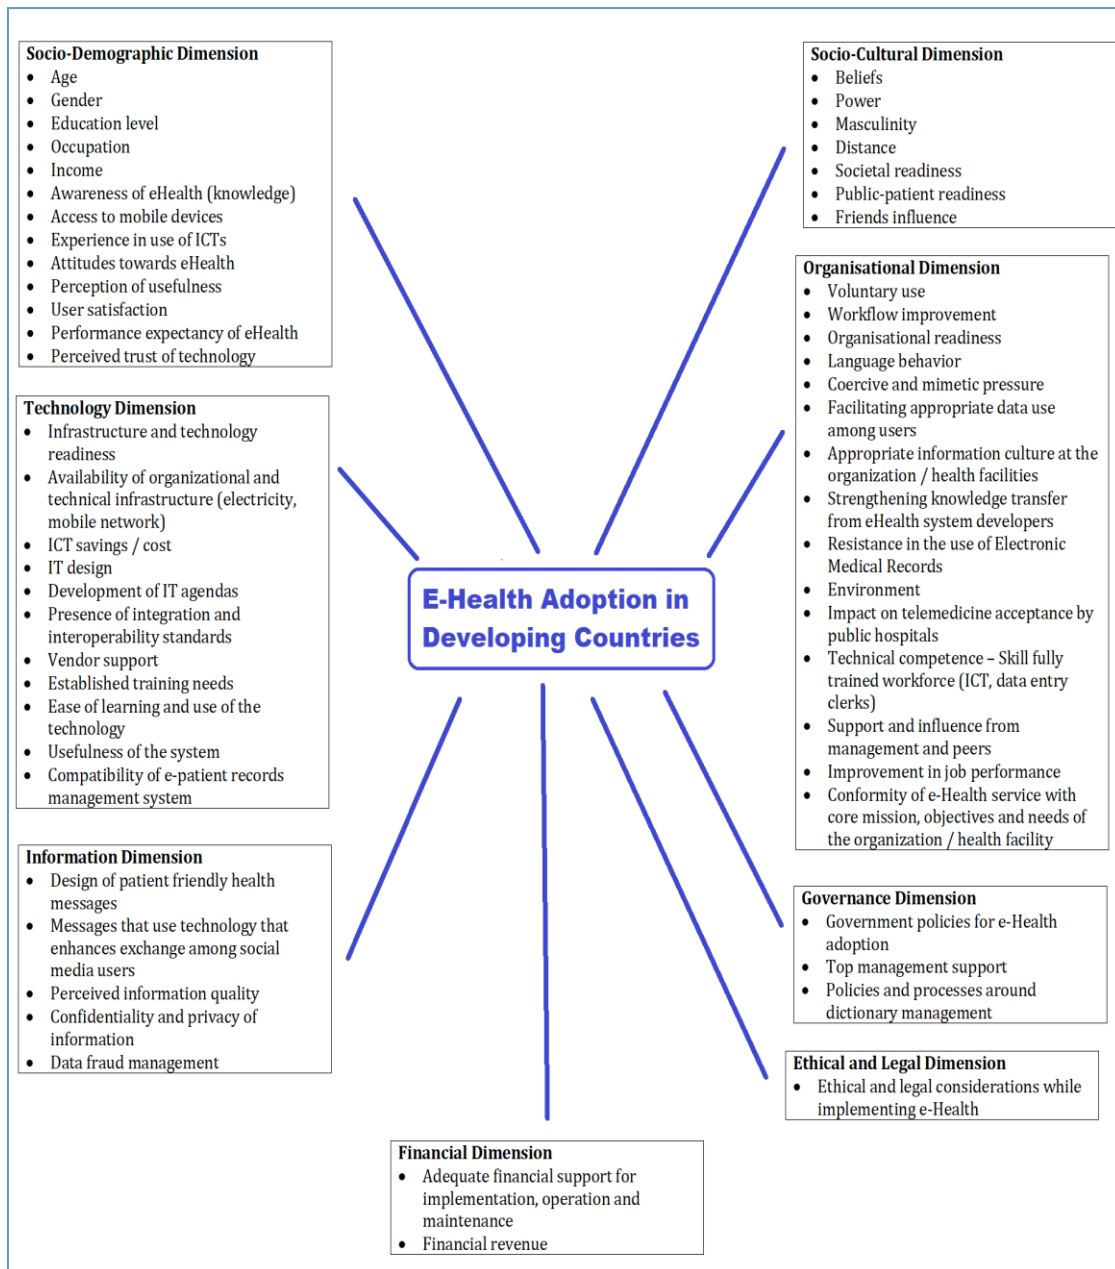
Socio-Demographic Dimension
- Age
- Gender
- Education level
- Occupation
- Income
- Awareness of eHealth (knowledge)
- Access to mobile devices
- Experience in use of ICTs
- Attitudes towards eHealth
- Perception of usefulness
- User satisfaction
- Performance expectancy of eHealth
- Perceived trust of technology

Technology Dimension
- Infrastructure and technology readiness
- Availability of organizational and technical infrastructure (electricity, mobile network)
- ICT savings / cost
- IT design
- Development of IT agendas
- Presence of integration and interoperability standards
- Vendor support
- Established training needs
- Ease of learning and use of the technology
- Usefulness of the system
- Compatibility of e-patient records management system

Information Dimension
- Design of patient friendly health messages
- Messages that use technology that enhances exchange among social media users
- Perceived information quality
- Confidentiality and privacy of information
- Data fraud management

Socio-Cultural Dimension
- Beliefs
- Power
- Masculinity
- Distance
- Societal readiness
- Public-patient readiness
- Friends influence

Organisational Dimension
- Voluntary use
- Workflow improvement
- Organisational readiness
- Language behavior
- Coercive and mimetic pressure
- Facilitating appropriate data use among users
- Appropriate information culture at the organization / health facilities
- Strengthening knowledge transfer from eHealth system developers
- Resistance in the use of Electronic Medical Records
- Environment
- Impact on telemedicine acceptance by public hospitals
- Technical competence – Skill fully trained workforce (ICT, data entry clerks)
- Support and influence from management and peers
- Improvement in job performance
- Conformity of e-Health service with core mission, objectives and needs of the organization / health facility

E-Health Adoption in Developing Countries

Governance Dimension
- Government policies for e-Health adoption
- Top management support
- Policies and processes around dictionary management

Ethical and Legal Dimension
- Ethical and legal considerations while implementing e-Health

Financial Dimension
- Adequate financial support for implementation, operation and maintenance
- Financial revenue